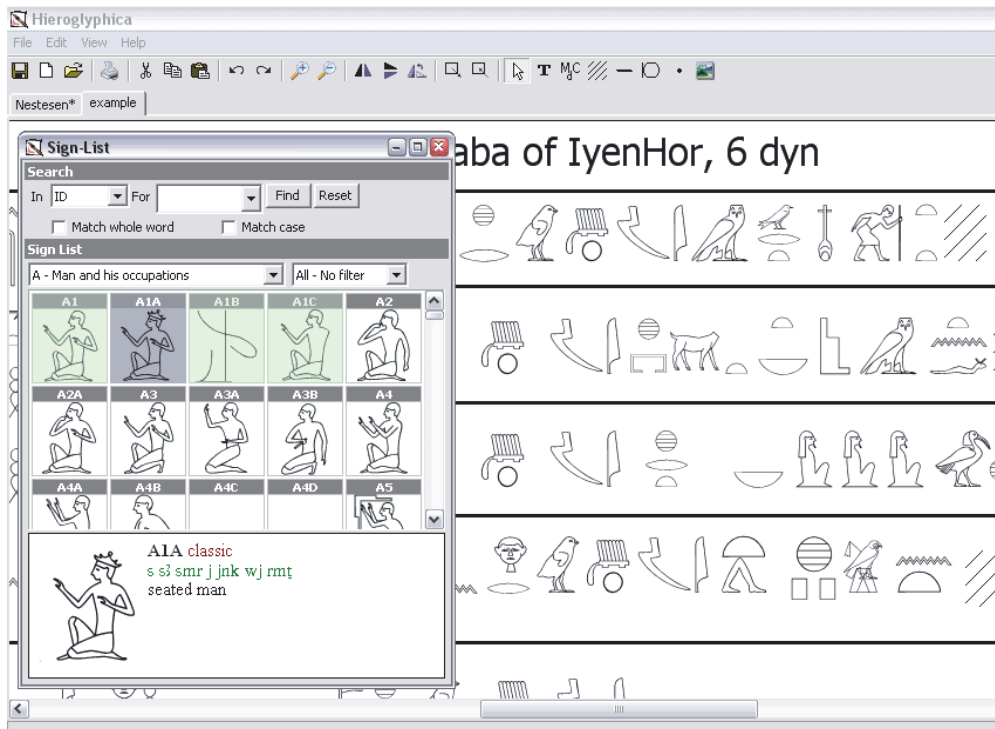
Hieroglyphica
File Edit View Help
Nestesen* example
Sign-List
aba of IyenHor, 6 dyn
Search
In ID For Find Reset
Match whole word Match case
Sign List
A - Man and his occupations All - No filter
A1 A1A A1B A1C A2
A2A A3 A3A A3B A4
A4A A4B A4C A4D A5
A1A classic
s sꜣ smr j jnk wj rmṯ
seated man